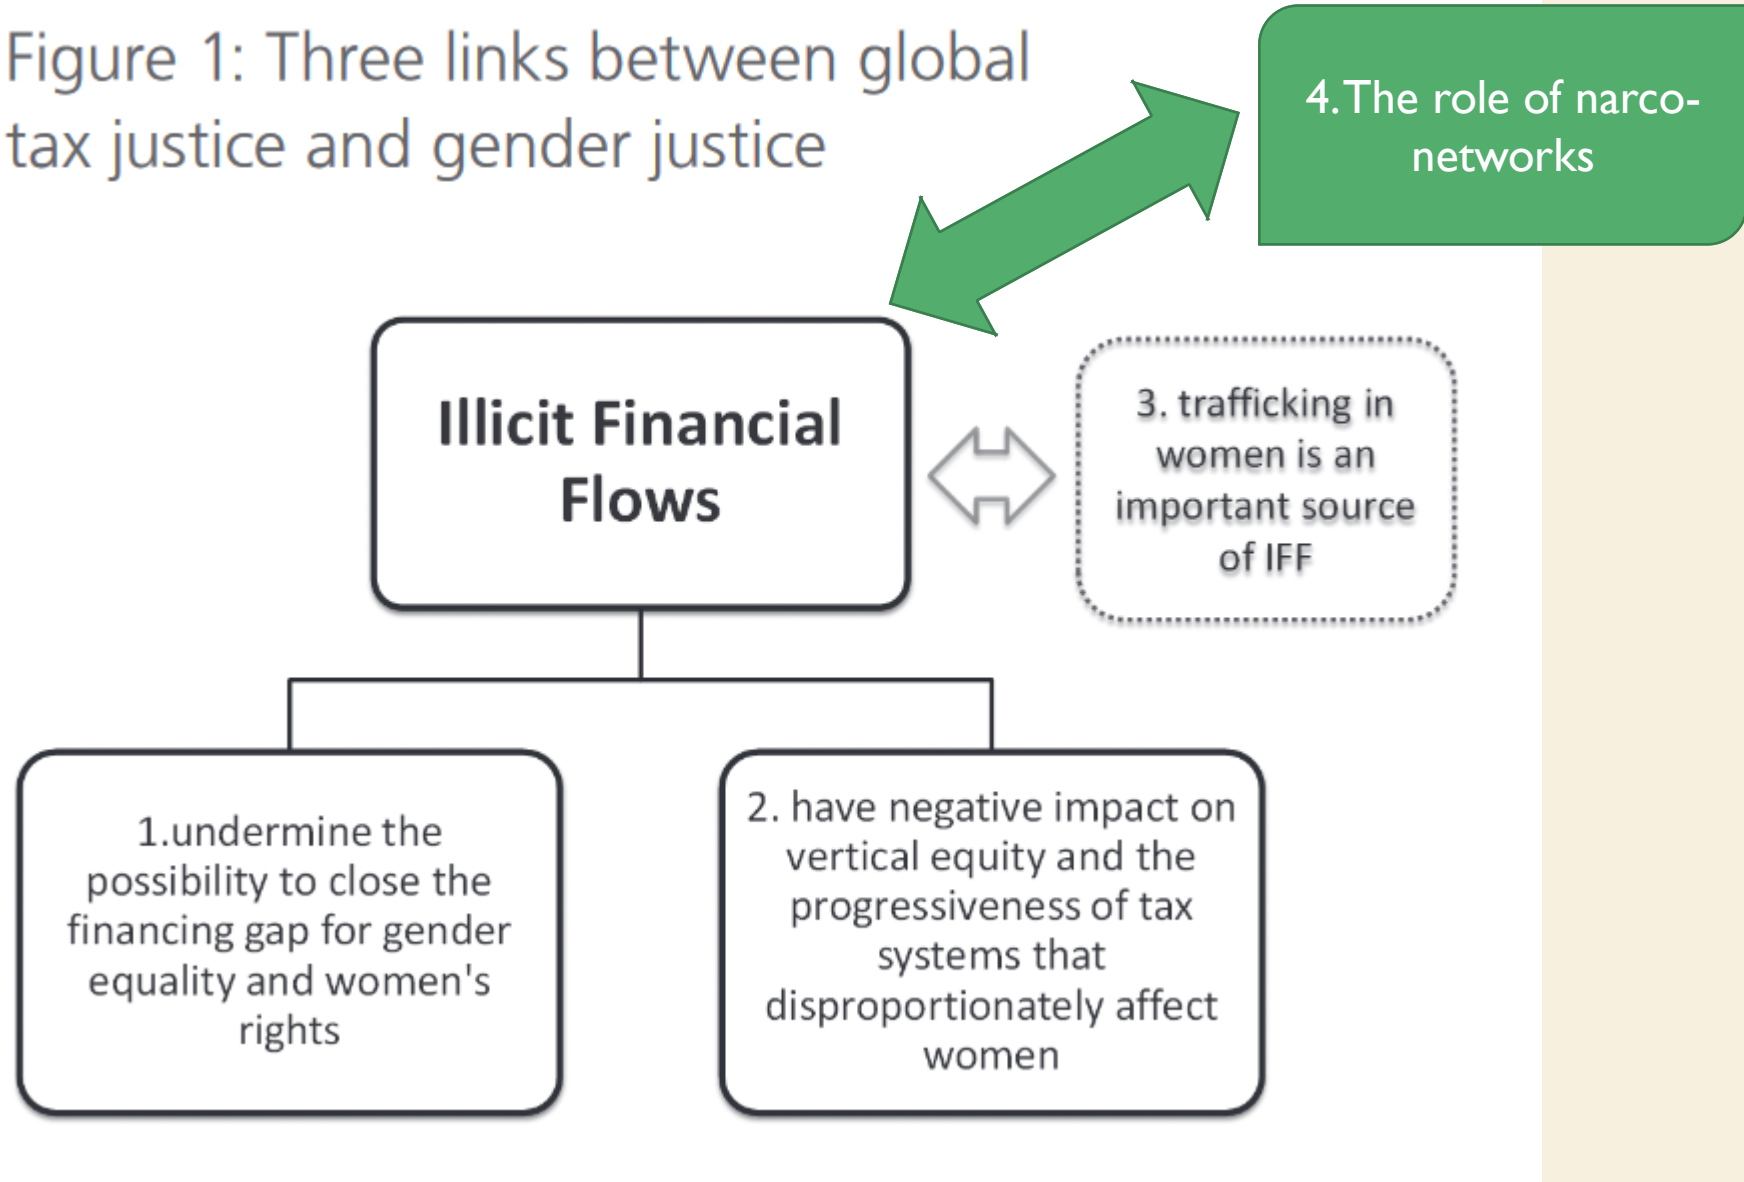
Figure 1: Three links between global tax justice and gender justice

4. The role of narco-networks

Illicit Financial Flows

3. trafficking in women is an important source of IFF

1.undermine the possibility to close the financing gap for gender equality and women's rights

2. have negative impact on vertical equity and the progressiveness of tax systems that disproportionately affect women